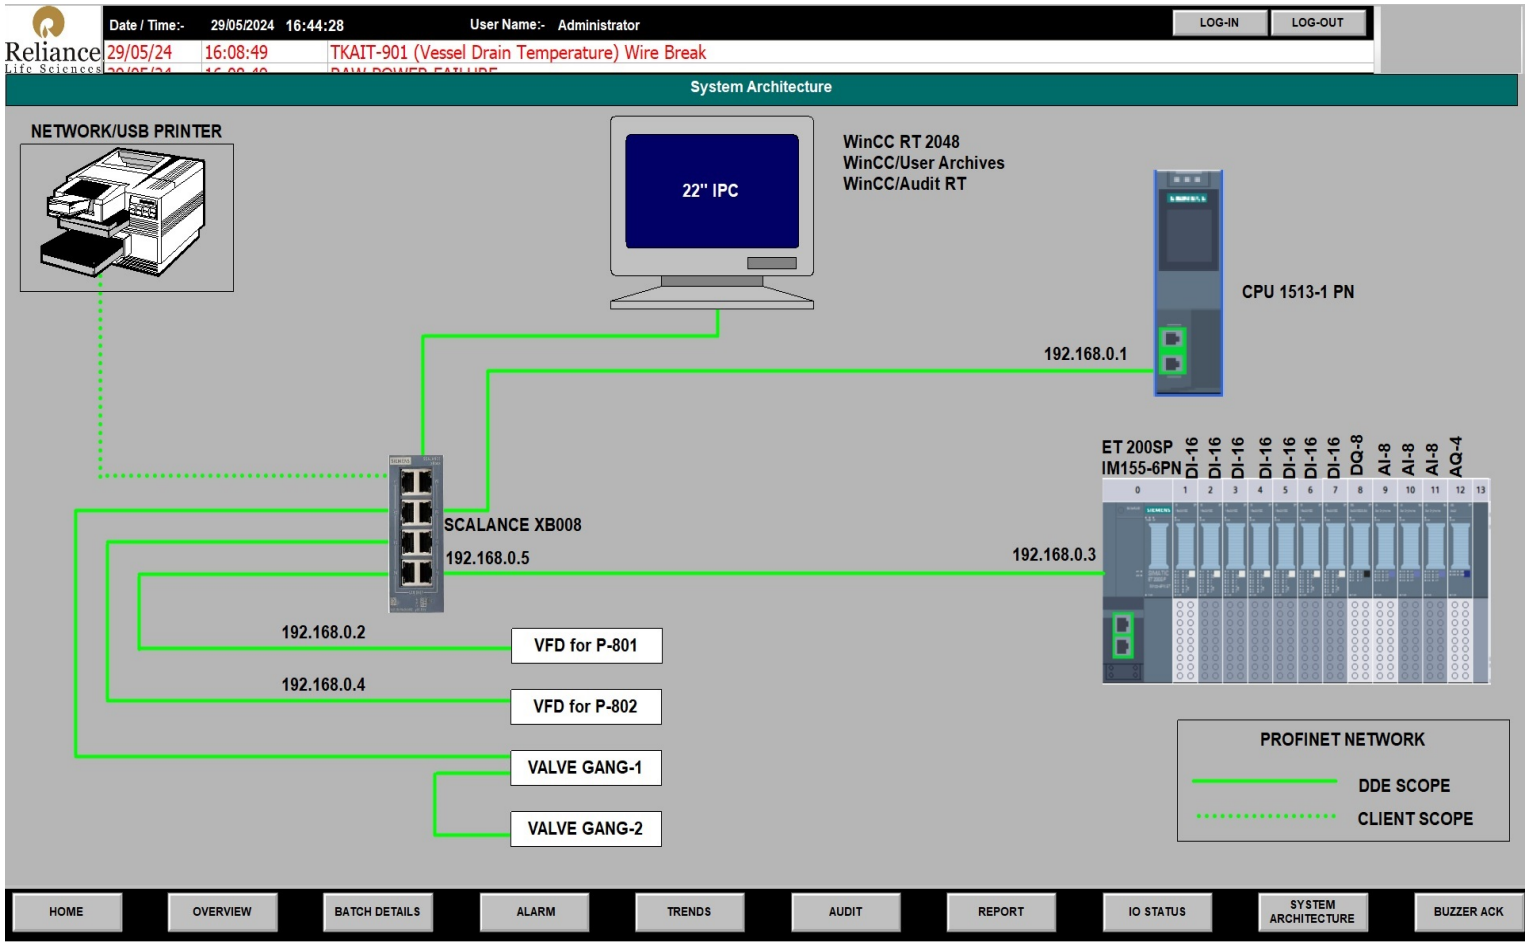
Reliance
Life Sciences

Date / Time:- 29/05/2024 16:44:28 User Name:- Administrator

LOG-IN LOG-OUT

| 29/05/24 | 16:08:49 | TKAIT-901 (Vessel Drain Temperature) Wire Break |
|---|---|---|
| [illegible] | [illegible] | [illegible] |

System Architecture

NETWORK/USB PRINTER

22" IPC

WinCC RT 2048
WinCC/User Archives
WinCC/Audit RT

CPU 1513-1 PN

192.168.0.1

ET 200SP
IM155-6PN

DI-16 DI-16 DI-16 DI-16 DI-16 DI-16 DI-16 DQ-8 AI-8 AI-8 AI-8 AQ-4

0 1 2 3 4 5 6 7 8 9 10 11 12 13

SCALANCE XB008

192.168.0.5

192.168.0.3

192.168.0.2

VFD for P-801

192.168.0.4

VFD for P-802

VALVE GANG-1

VALVE GANG-2

PROFINET NETWORK

DDE SCOPE

CLIENT SCOPE

HOME OVERVIEW BATCH DETAILS ALARM TRENDS AUDIT REPORT IO STATUS SYSTEM ARCHITECTURE BUZZER ACK